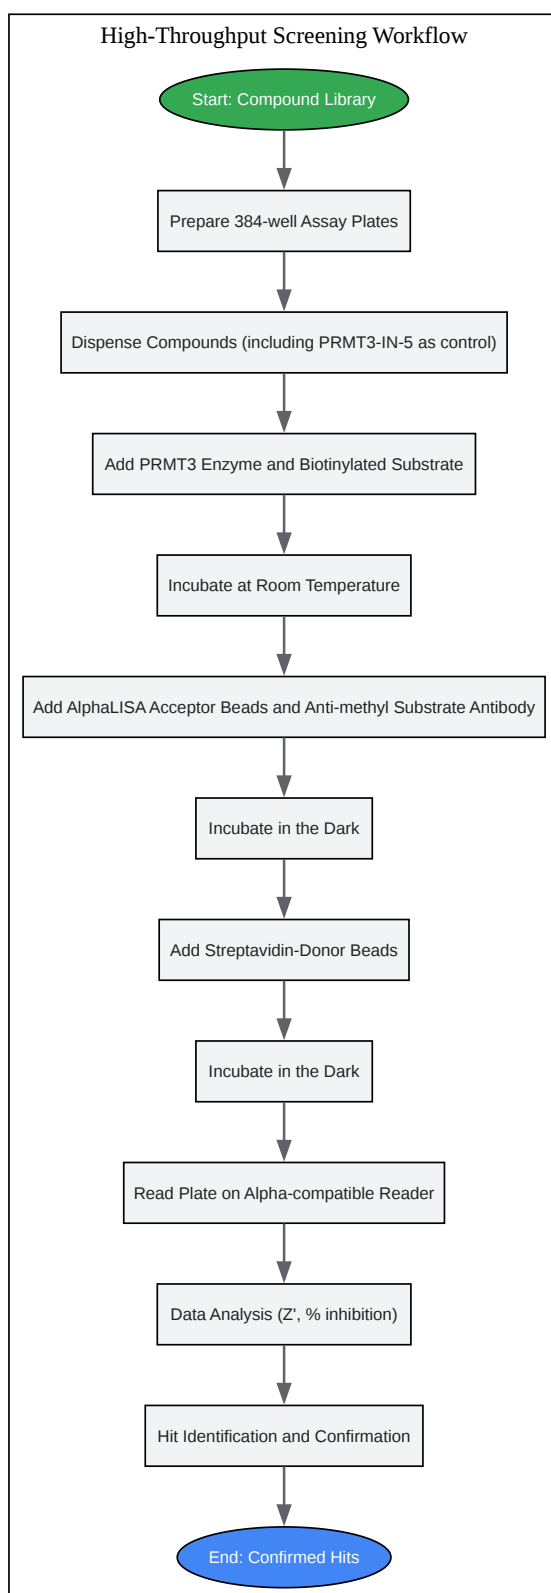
High-Throughput Screening Workflow

Start: Compound Library

Prepare 384-well Assay Plates

Dispense Compounds (including PRMT3-IN-5 as control)

Add PRMT3 Enzyme and Biotinylated Substrate

Incubate at Room Temperature

Add AlphaLISA Acceptor Beads and Anti-methyl Substrate Antibody

Incubate in the Dark

Add Streptavidin-Donor Beads

Incubate in the Dark

Read Plate on Alpha-compatible Reader

Data Analysis (Z', % inhibition)

Hit Identification and Confirmation

End: Confirmed Hits